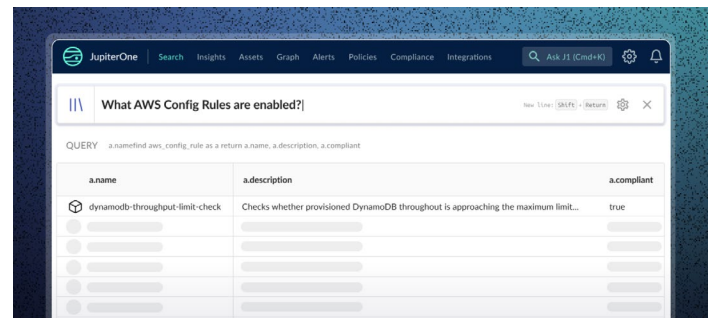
JupiterOne Search Insights Assets Graph Alerts Policies Compliance Integrations Ask J1 (Cmd+K)

What AWS Config Rules are enabled?

New line: Shift + Return

QUERY a.namefind aws_config_rule as a return a.name, a.description, a.compliant

| a.name | a.description | a.compliant |
|---|---|---|
| dynamodb-throughput-limit-check | Checks whether provisioned DynamoDB throughout is approaching the maximum limit... | true |